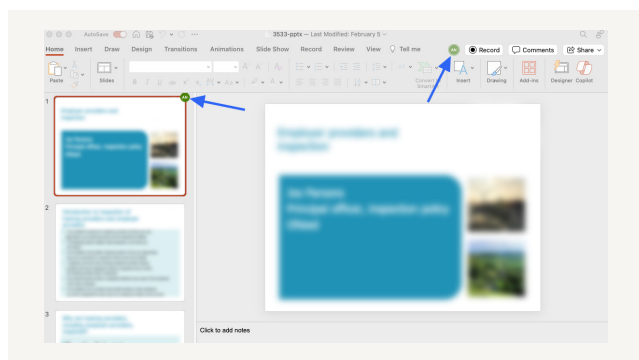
AutoSave 3533-pptx — Last Modified: February 5

Home Insert Draw Design Transitions Animations Slide Show Record Review View Tell me

AA Record Comments Share

Paste Slides Convert to SmartArt Insert Drawing Add-ins Designer Copilot

1

AA

2

3

Click to add notes